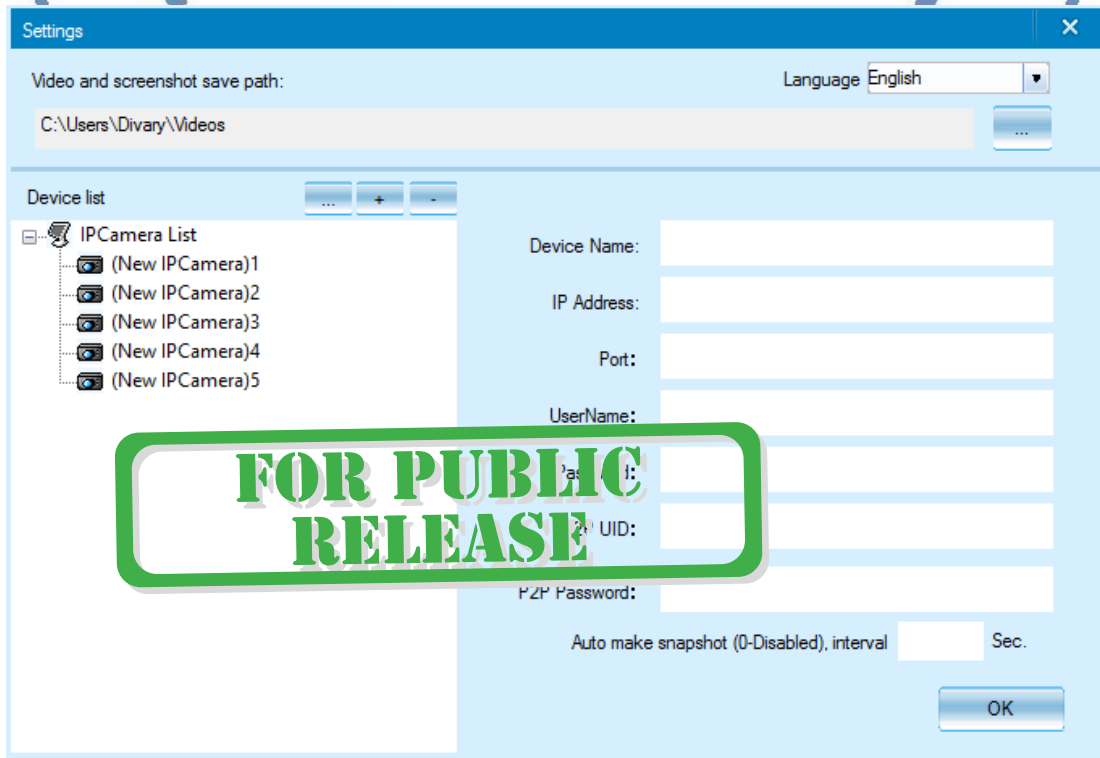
Settings

Video and screenshot save path:

Language English

C:\Users\Divary\Videos

...

Device list

...

+

-

IPCamera List

(New IPCamera)1

(New IPCamera)2

(New IPCamera)3

(New IPCamera)4

(New IPCamera)5

Device Name:

IP Address:

Port:

UserName:

Pas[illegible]d:

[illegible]P UID:

P2P Password:

Auto make snapshot (0-Disabled), interval

Sec.

OK

FOR PUBLIC RELEASE